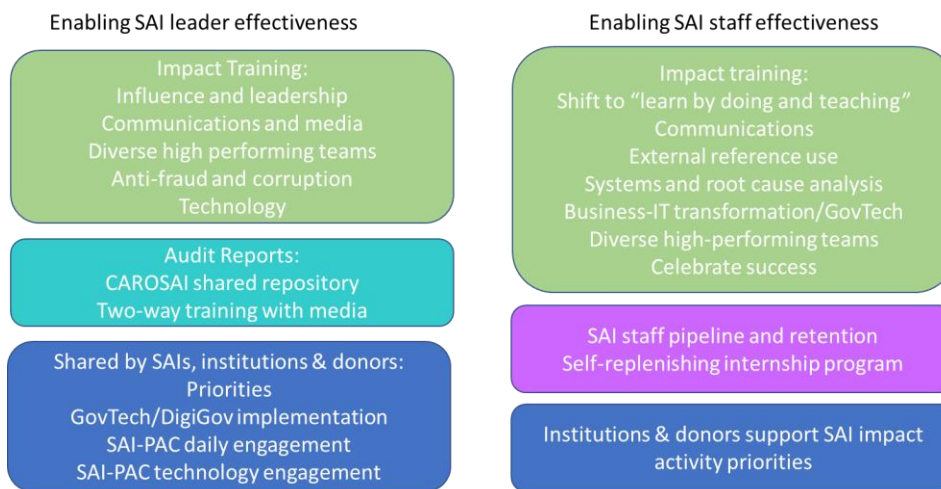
Enabling SAI leader effectiveness

Impact Training:
Influence and leadership
Communications and media
Diverse high performing teams
Anti-fraud and corruption
Technology

Audit Reports:
CAROSAI shared repository
Two-way training with media

Shared by SAIs, institutions & donors:
Priorities
GovTech/DigiGov implementation
SAI-PAC daily engagement
SAI-PAC technology engagement

Enabling SAI staff effectiveness

Impact training:
Shift to "learn by doing and teaching"
Communications
External reference use
Systems and root cause analysis
Business-IT transformation/GovTech
Diverse high-performing teams
Celebrate success

SAI staff pipeline and retention
Self-replenishing internship program

Institutions & donors support SAI impact activity priorities